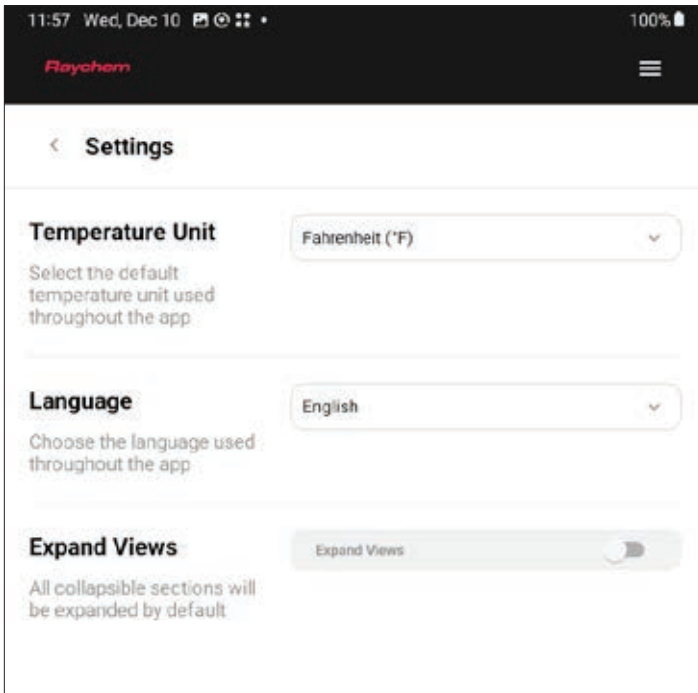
11:57 Wed, Dec 10

100%

Raychem

Settings

Temperature Unit

Select the default temperature unit used throughout the app

Fahrenheit (°F)

Language

Choose the language used throughout the app

English

Expand Views

All collapsible sections will be expanded by default

Expand Views